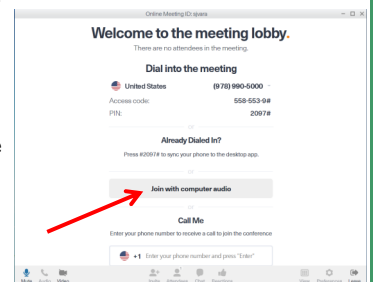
Online Meeting ID: sjvera

Welcome to the meeting lobby.

There are no attendees in the meeting.

Dial into the meeting

United States (978) 990-5000

Access code: 558-553-9#

PIN: 2097#

or

Already Dialed In?

Press #2097# to sync your phone to the desktop app.

Join with computer audio

or

Call Me

Enter your phone number to receive a call to join the conference

+1 Enter your phone number and press "Enter"

Mute Audio Video Invite Attendees Chat Reactions View Preferences Leave